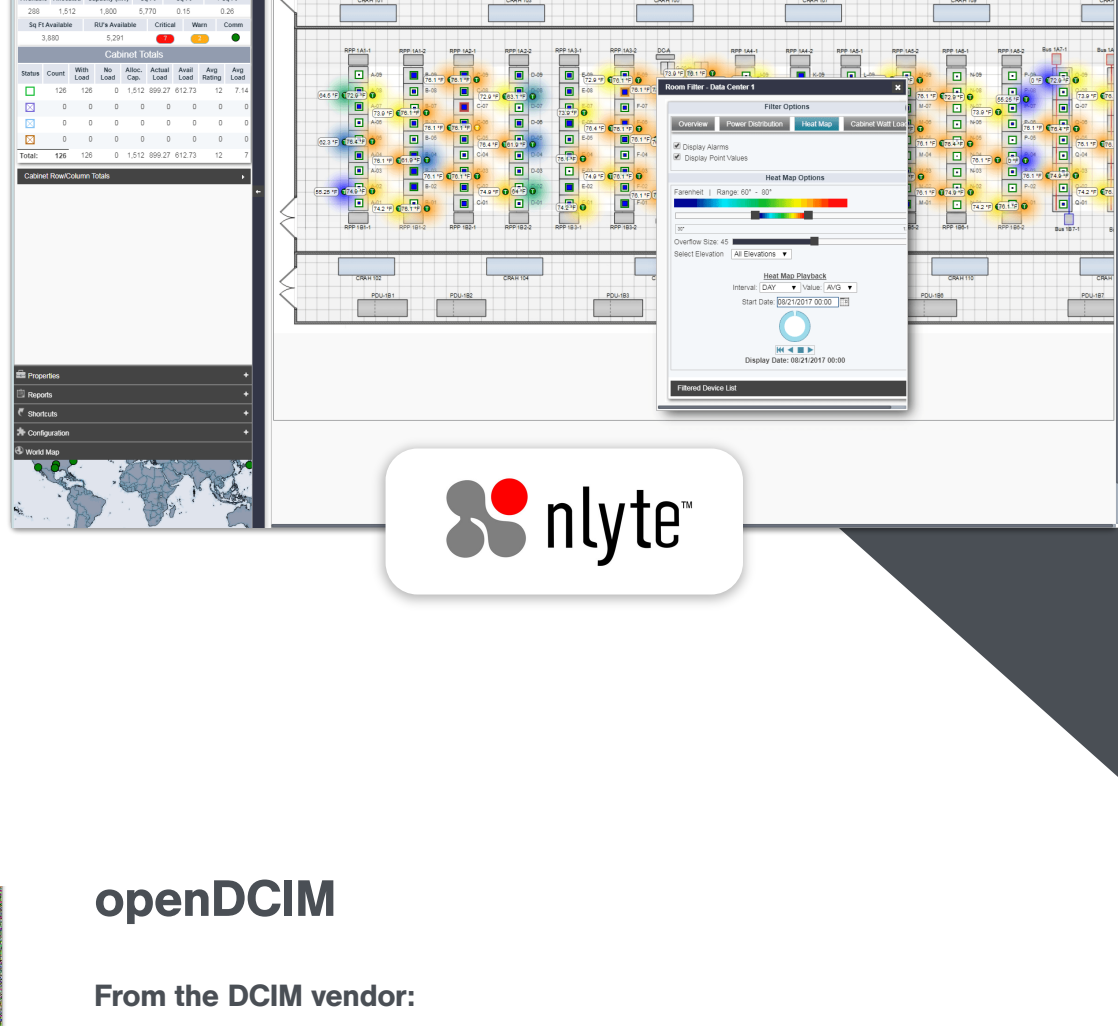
| 288 | 1,512 | 1,800 | 5,770 | 0.15 | 0.26 |
|---|---|---|---|---|---|

| Sq Ft Available | RU's Available | Critical | Warn | Comm |
|---|---|---|---|---|
| 3,880 | 5,291 | 7 | 7 | |

Cabinet Totals

| Status | Count | With Load | No Load | Alloc. Cap. | Actual Load | Avail Load | Avg Rating | Avg Load |
|---|---|---|---|---|---|---|---|---|
| | 126 | 126 | 0 | 1,512 | 899.27 | 612.73 | 12 | 7.14 |
| | 0 | 0 | 0 | 0 | 0 | 0 | 0 | 0 |
| | 0 | 0 | 0 | 0 | 0 | 0 | 0 | 0 |
| | 0 | 0 | 0 | 0 | 0 | 0 | 0 | 0 |
| Total: | 126 | 126 | 0 | 1,512 | 899.27 | 612.73 | 12 | 7 |

Cabinet Row/Column Totals

Properties
Reports
Shortcuts
Configuration
World Map

Room Filter - Data Center 1

Filter Options

Overview | Power Distribution | Heat Map | Cabinet Watt Load

Display Alarms
Display Point Values

Heat Map Options

Farenheit | Range: 60° - 80°

Overflow Size: 45
Select Elevation: All Elevations

Heat Map Playback
Interval: DAY Value: AVG
Start Date: 08/21/2017 00:00

Display Date: 08/21/2017 00:00

Filtered Device List

nlyte™

openDCIM

From the DCIM vendor: